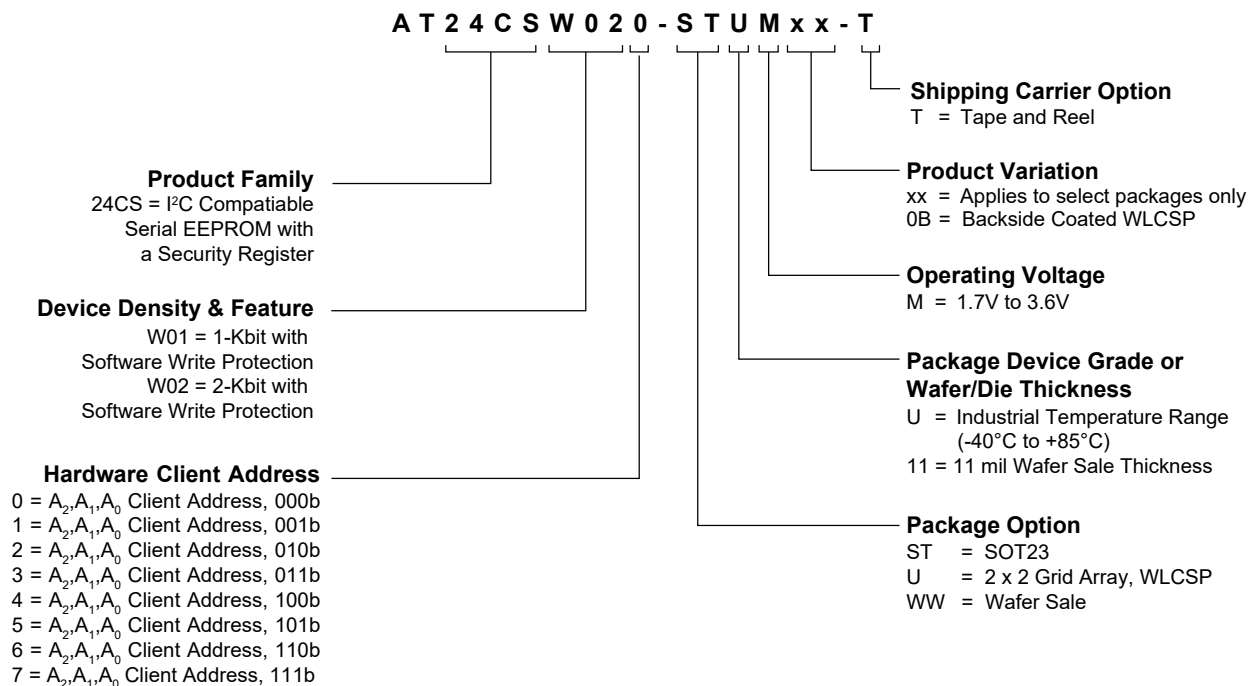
A T 2 4 C S W 0 2 0 - S T U M x x - T

Shipping Carrier Option
T = Tape and Reel

Product Family
24CS = I²C Compatiable Serial EEPROM with a Security Register

Product Variation
xx = Applies to select packages only
0B = Backside Coated WLCSP

Operating Voltage
M = 1.7V to 3.6V

Device Density & Feature
W01 = 1-Kbit with Software Write Protection
W02 = 2-Kbit with Software Write Protection

Package Device Grade or Wafer/Die Thickness
U = Industrial Temperature Range (-40°C to +85°C)
11 = 11 mil Wafer Sale Thickness

Hardware Client Address
0 = $A_2$,$A_1$,$A_0$ Client Address, 000b
1 = $A_2$,$A_1$,$A_0$ Client Address, 001b
2 = $A_2$,$A_1$,$A_0$ Client Address, 010b
3 = $A_2$,$A_1$,$A_0$ Client Address, 011b
4 = $A_2$,$A_1$,$A_0$ Client Address, 100b
5 = $A_2$,$A_1$,$A_0$ Client Address, 101b
6 = $A_2$,$A_1$,$A_0$ Client Address, 110b
7 = $A_2$,$A_1$,$A_0$ Client Address, 111b

Package Option
ST = SOT23
U = 2 x 2 Grid Array, WLCSP
WW = Wafer Sale